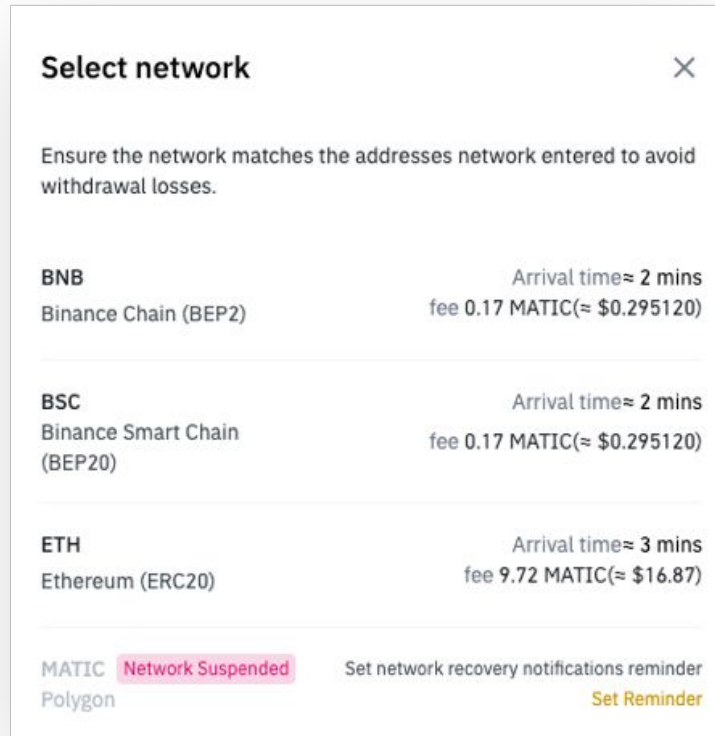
Select network

×

Ensure the network matches the addresses network entered to avoid withdrawal losses.

BNB
Binance Chain (BEP2)

Arrival time≈ 2 mins
fee 0.17 MATIC(≈ $0.295120)

BSC
Binance Smart Chain (BEP20)

Arrival time≈ 2 mins
fee 0.17 MATIC(≈ $0.295120)

ETH
Ethereum (ERC20)

Arrival time≈ 3 mins
fee 9.72 MATIC(≈ $16.87)

MATIC Network Suspended
Polygon

Set network recovery notifications reminder
Set Reminder